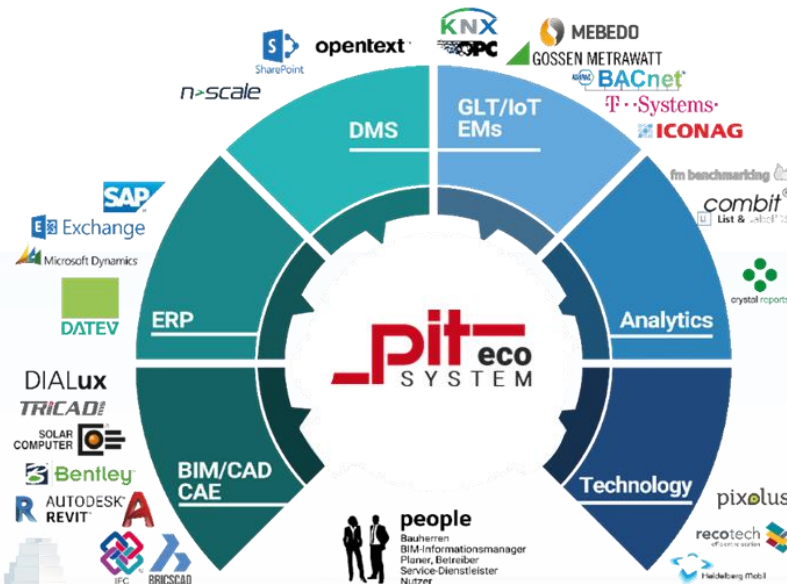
SharePoint
opentext
n-scale
DMS
KNX
OPC
MEBEDO
GOSSEN METRAWATT
BACnet
T-Systems
ICONAG
GLT/IoT
EMs
fm benchmarking
combit
List & Label
crystal reports
Analytics
SAP
Exchange
Microsoft Dynamics
DATEV
ERP
pit
eco
SYSTEM
DIALux
TRICAD
SOLAR COMPUTER
Bentley
AUTODESK REVIT
IFC
BRICSCAD
BIM/CAD
CAE
Technology
pixolus
recotech
Heidelberg Mobil
people
Bauherren
BIM-Informationsmanager
Planer, Betreiber
Service-Dienstleister
Nutzer